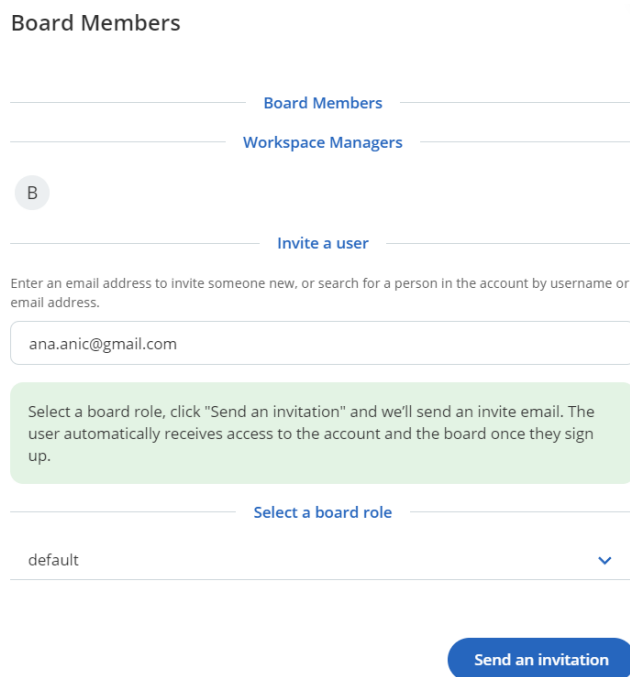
Board Members

Board Members

Workspace Managers

B

Invite a user

Enter an email address to invite someone new, or search for a person in the account by username or email address.

ana.anic@gmail.com

Select a board role, click "Send an invitation" and we'll send an invite email. The user automatically receives access to the account and the board once they sign up.

Select a board role

default

Send an invitation